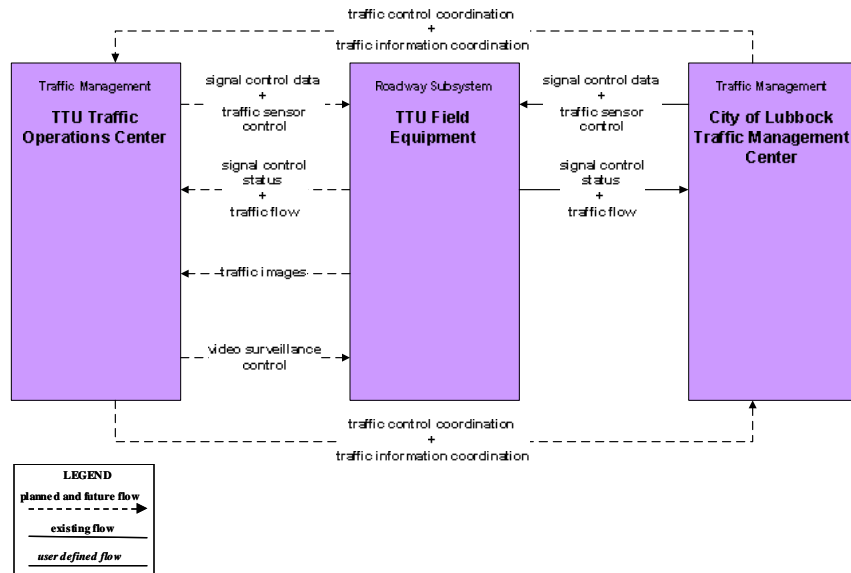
traffic control coordination
+
traffic information coordination

Traffic Management
TTU Traffic Operations Center

signal control data
+
traffic sensor control

signal control status
+
traffic flow

traffic images

video surveillance control

Roadway Subsystem
TTU Field Equipment

signal control data
+
traffic sensor control

signal control status
+
traffic flow

Traffic Management
City of Lubbock Traffic Management Center

traffic control coordination
+
traffic information coordination

LEGEND
planned and future flow
existing flow
user defined flow